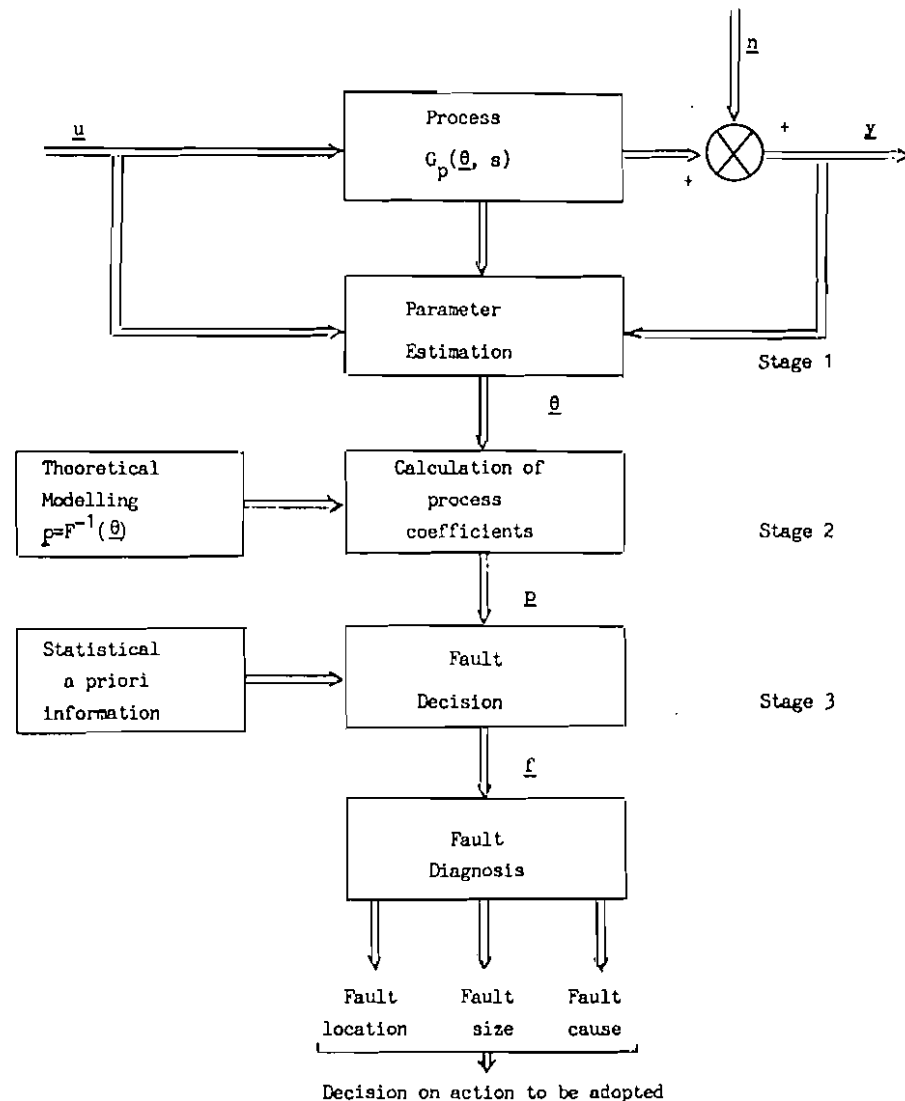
$\underline{n}$

$\underline{u}$

Process

$G_p(\underline{\theta}, s)$

+

+

$\underline{y}$

Parameter Estimation

Stage 1

$\underline{\theta}$

Thoeretical Modelling $\underline{p}=F^{-1}(\underline{\theta})$

Calculation of process coefficients

Stage 2

$\underline{p}$

Statistical a priori information

Fault Decision

Stage 3

$\underline{f}$

Fault Diagnosis

Fault location

Fault size

Fault cause

Decision on action to be adopted